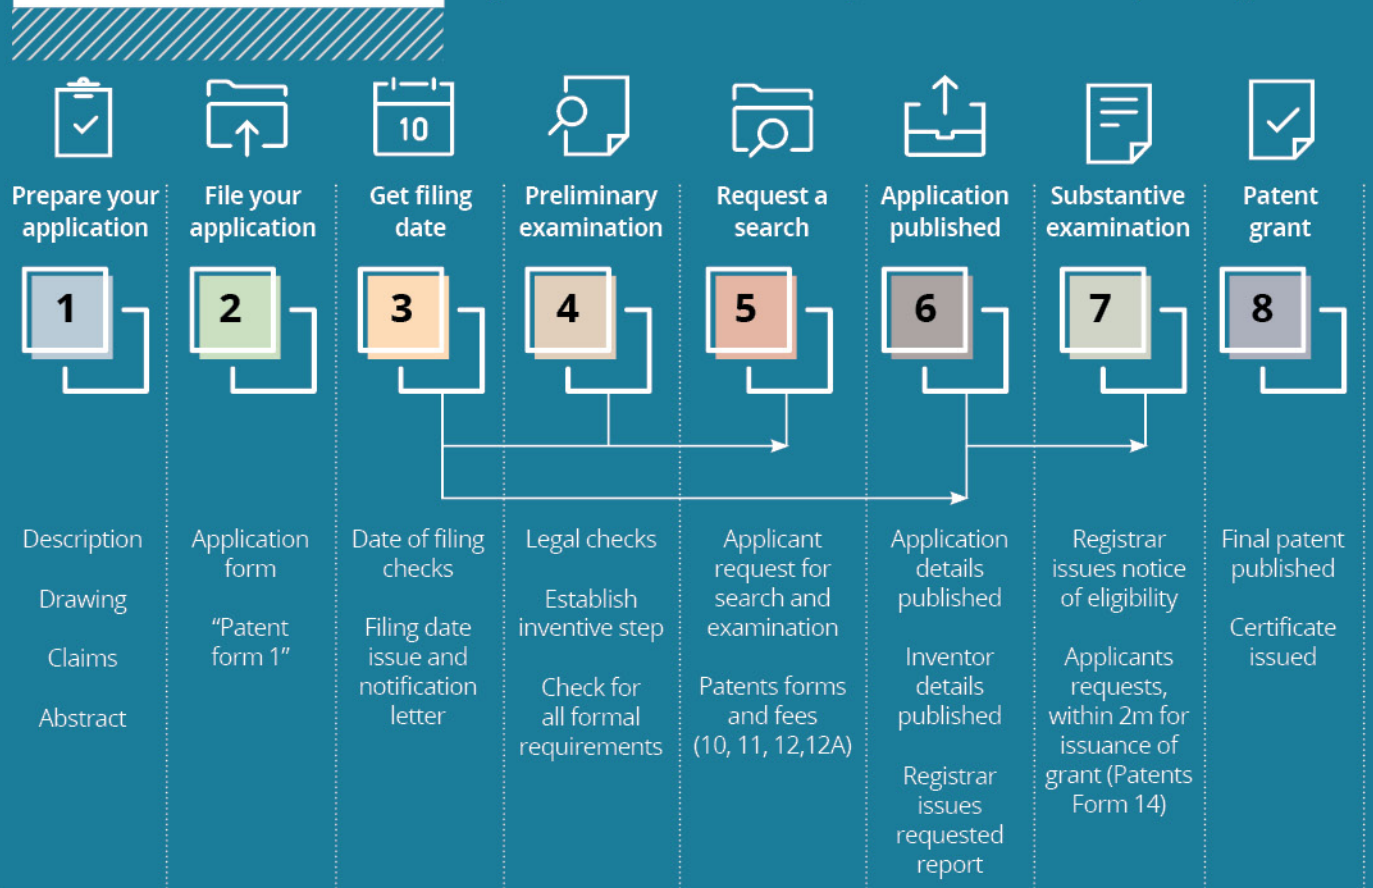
10

Prepare your application

1

Description

Drawing

Claims

Abstract

File your application

2

Application form

“Patent form 1”

Get filing date

3

Date of filing checks

Filing date issue and notification letter

Preliminary examination

4

Legal checks

Establish inventive step

Check for all formal requirements

Request a search

5

Applicant request for search and examination

Patents forms and fees (10, 11, 12,12A)

Application published

6

Application details published

Inventor details published

Registrar issues requested report

Substantive examination

7

Registrar issues notice of eligibility

Applicants requests, within 2m for issuance of grant (Patents Form 14)

Patent grant

8

Final patent published

Certificate issued